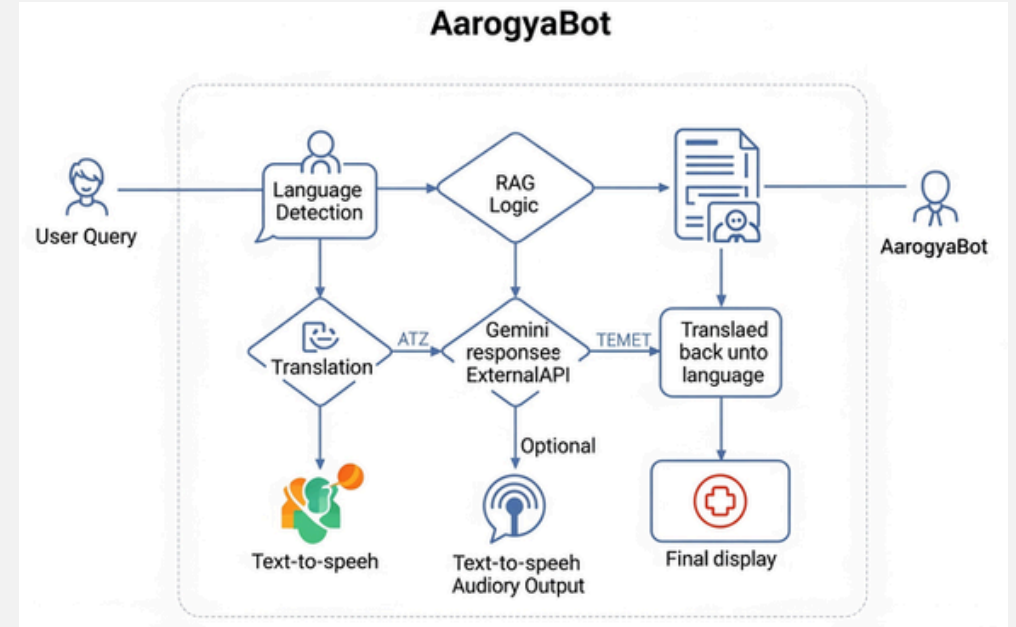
AarogyaBot

User Query

Language Detection

RAG Logic

AarogyaBot

Translation

ATZ

Gemini responsees ExternalAPI

TEMET

Translaed back unto language

Optional

Text-to-speeh

Text-to-speeh Audiory Output

Final display